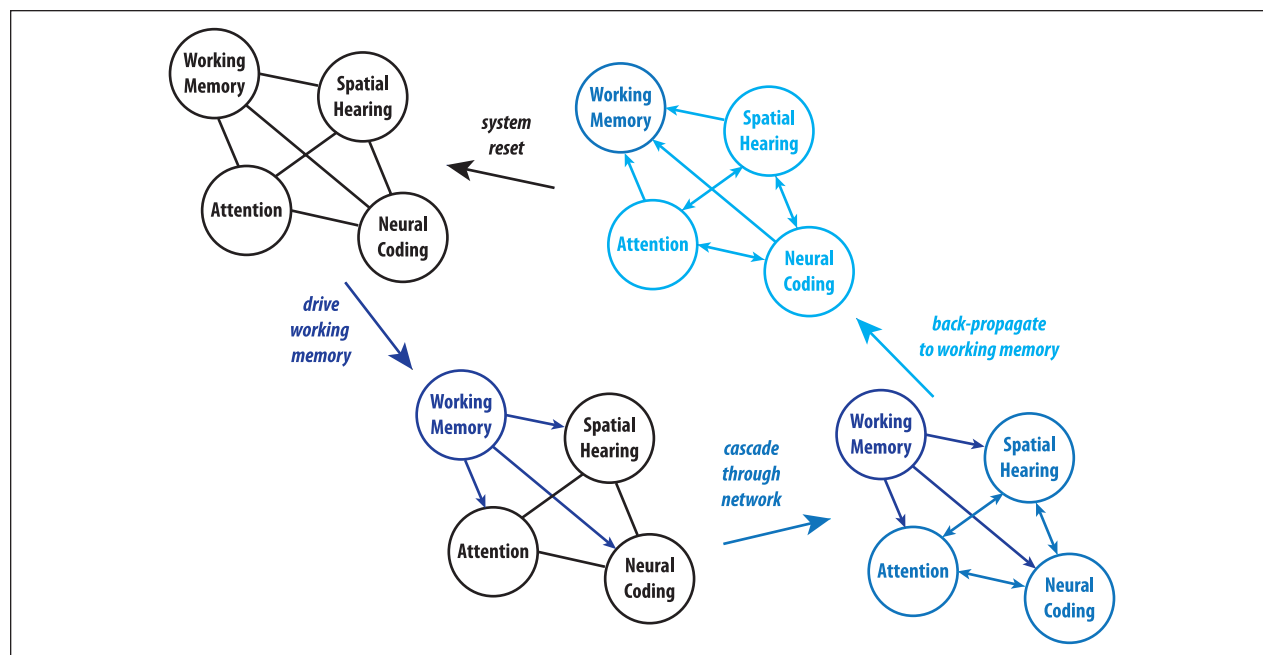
Working Memory

Spatial Hearing

Attention

Neural Coding

system reset

Working Memory

Spatial Hearing

Attention

Neural Coding

drive working memory

back-propagate to working memory

Working Memory

Spatial Hearing

Attention

Neural Coding

cascade through network

Working Memory

Spatial Hearing

Attention

Neural Coding